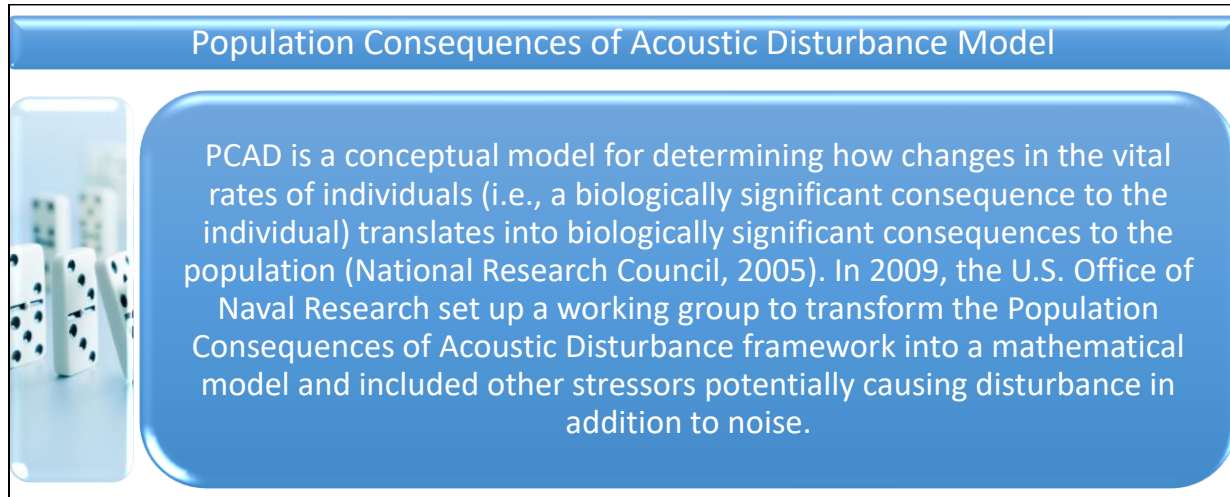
Population Consequences of Acoustic Disturbance Model

PCAD is a conceptual model for determining how changes in the vital rates of individuals (i.e., a biologically significant consequence to the individual) translates into biologically significant consequences to the population (National Research Council, 2005). In 2009, the U.S. Office of Naval Research set up a working group to transform the Population Consequences of Acoustic Disturbance framework into a mathematical model and included other stressors potentially causing disturbance in addition to noise.